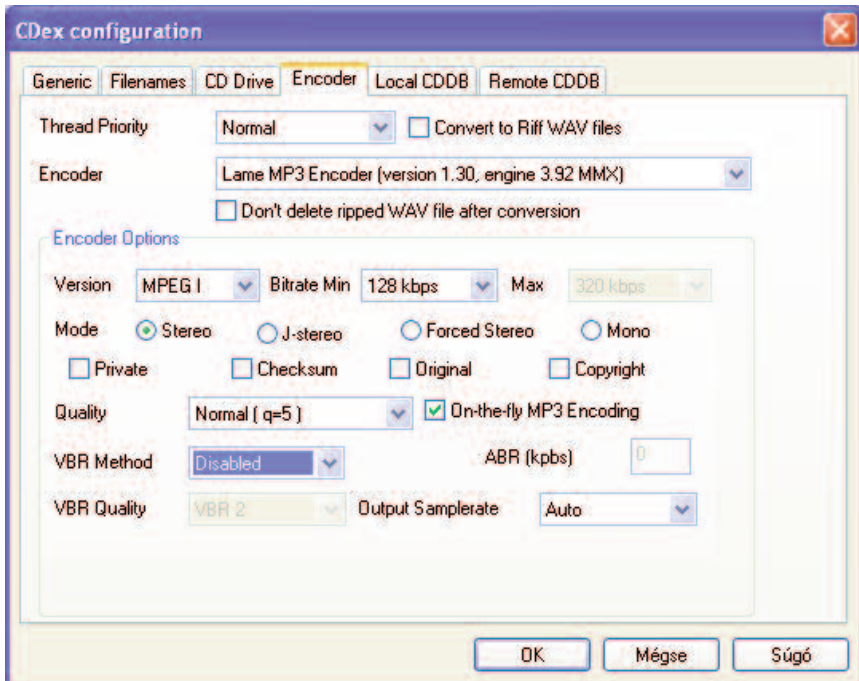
CDex configuration

Generic | Filenames | CD Drive | Encoder | Local CDDB | Remote CDDB

Thread Priority Normal
Convert to Riff WAV files

Encoder Lame MP3 Encoder (version 1.30, engine 3.92 MMX)

Don't delete ripped WAV file after conversion

Encoder Options

Version MPEG I Bitrate Min 128 kbps Max 320 kbps

Mode Stereo J-stereo Forced Stereo Mono

Private Checksum Original Copyright

Quality Normal ( q=5 ) On-the-fly MP3 Encoding

VBR Method Disabled ABR (kpbs) 0

VBR Quality VBR 2 Output Samplerate Auto

OK Mégse Súgó